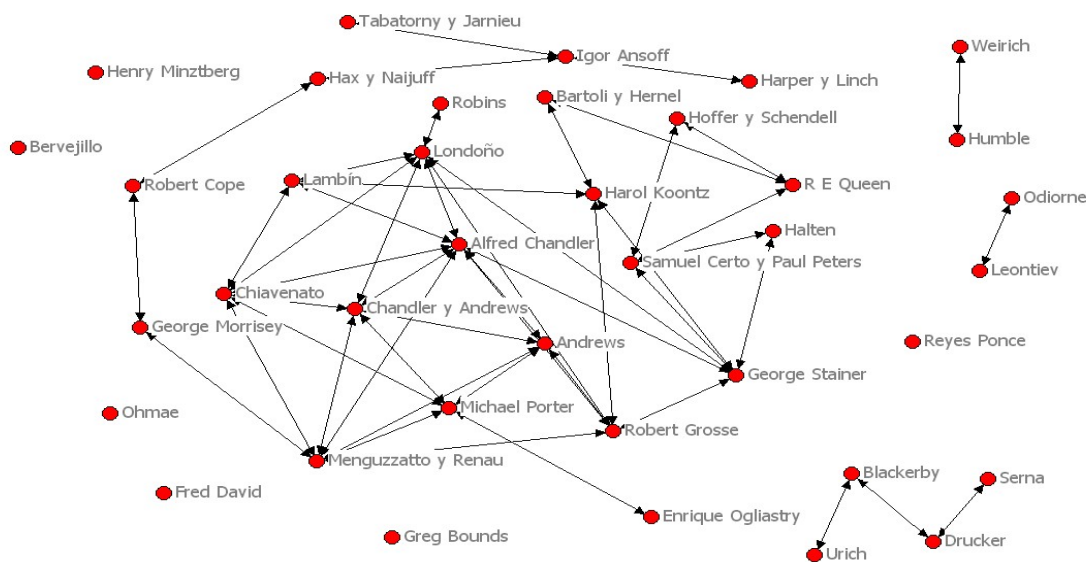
Tabatorny y Jarnieu
Igor Ansoff
Weirich
Henry Minztberg
Hax y Naijuff
Harper y Linch
Robins
Bartoli y Hernel
Hoffer y Schendell
Humble
Bervejillo
Londoño
Robert Cope
Lambin
Harol Koontz
R E Queen
Odiorne
Halten
Alfred Chandler
Samuel Certo y Paul Peters
Leontiev
Chiavenato
Chandler y Andrews
George Morrisey
Andrews
Reyes Ponce
George Stainer
Michael Porter
Ohmae
Robert Grosse
Menguzzatto y Renau
Blackerby
Serna
Fred David
Enrique Ogliastry
Drucker
Greg Bounds
Urich